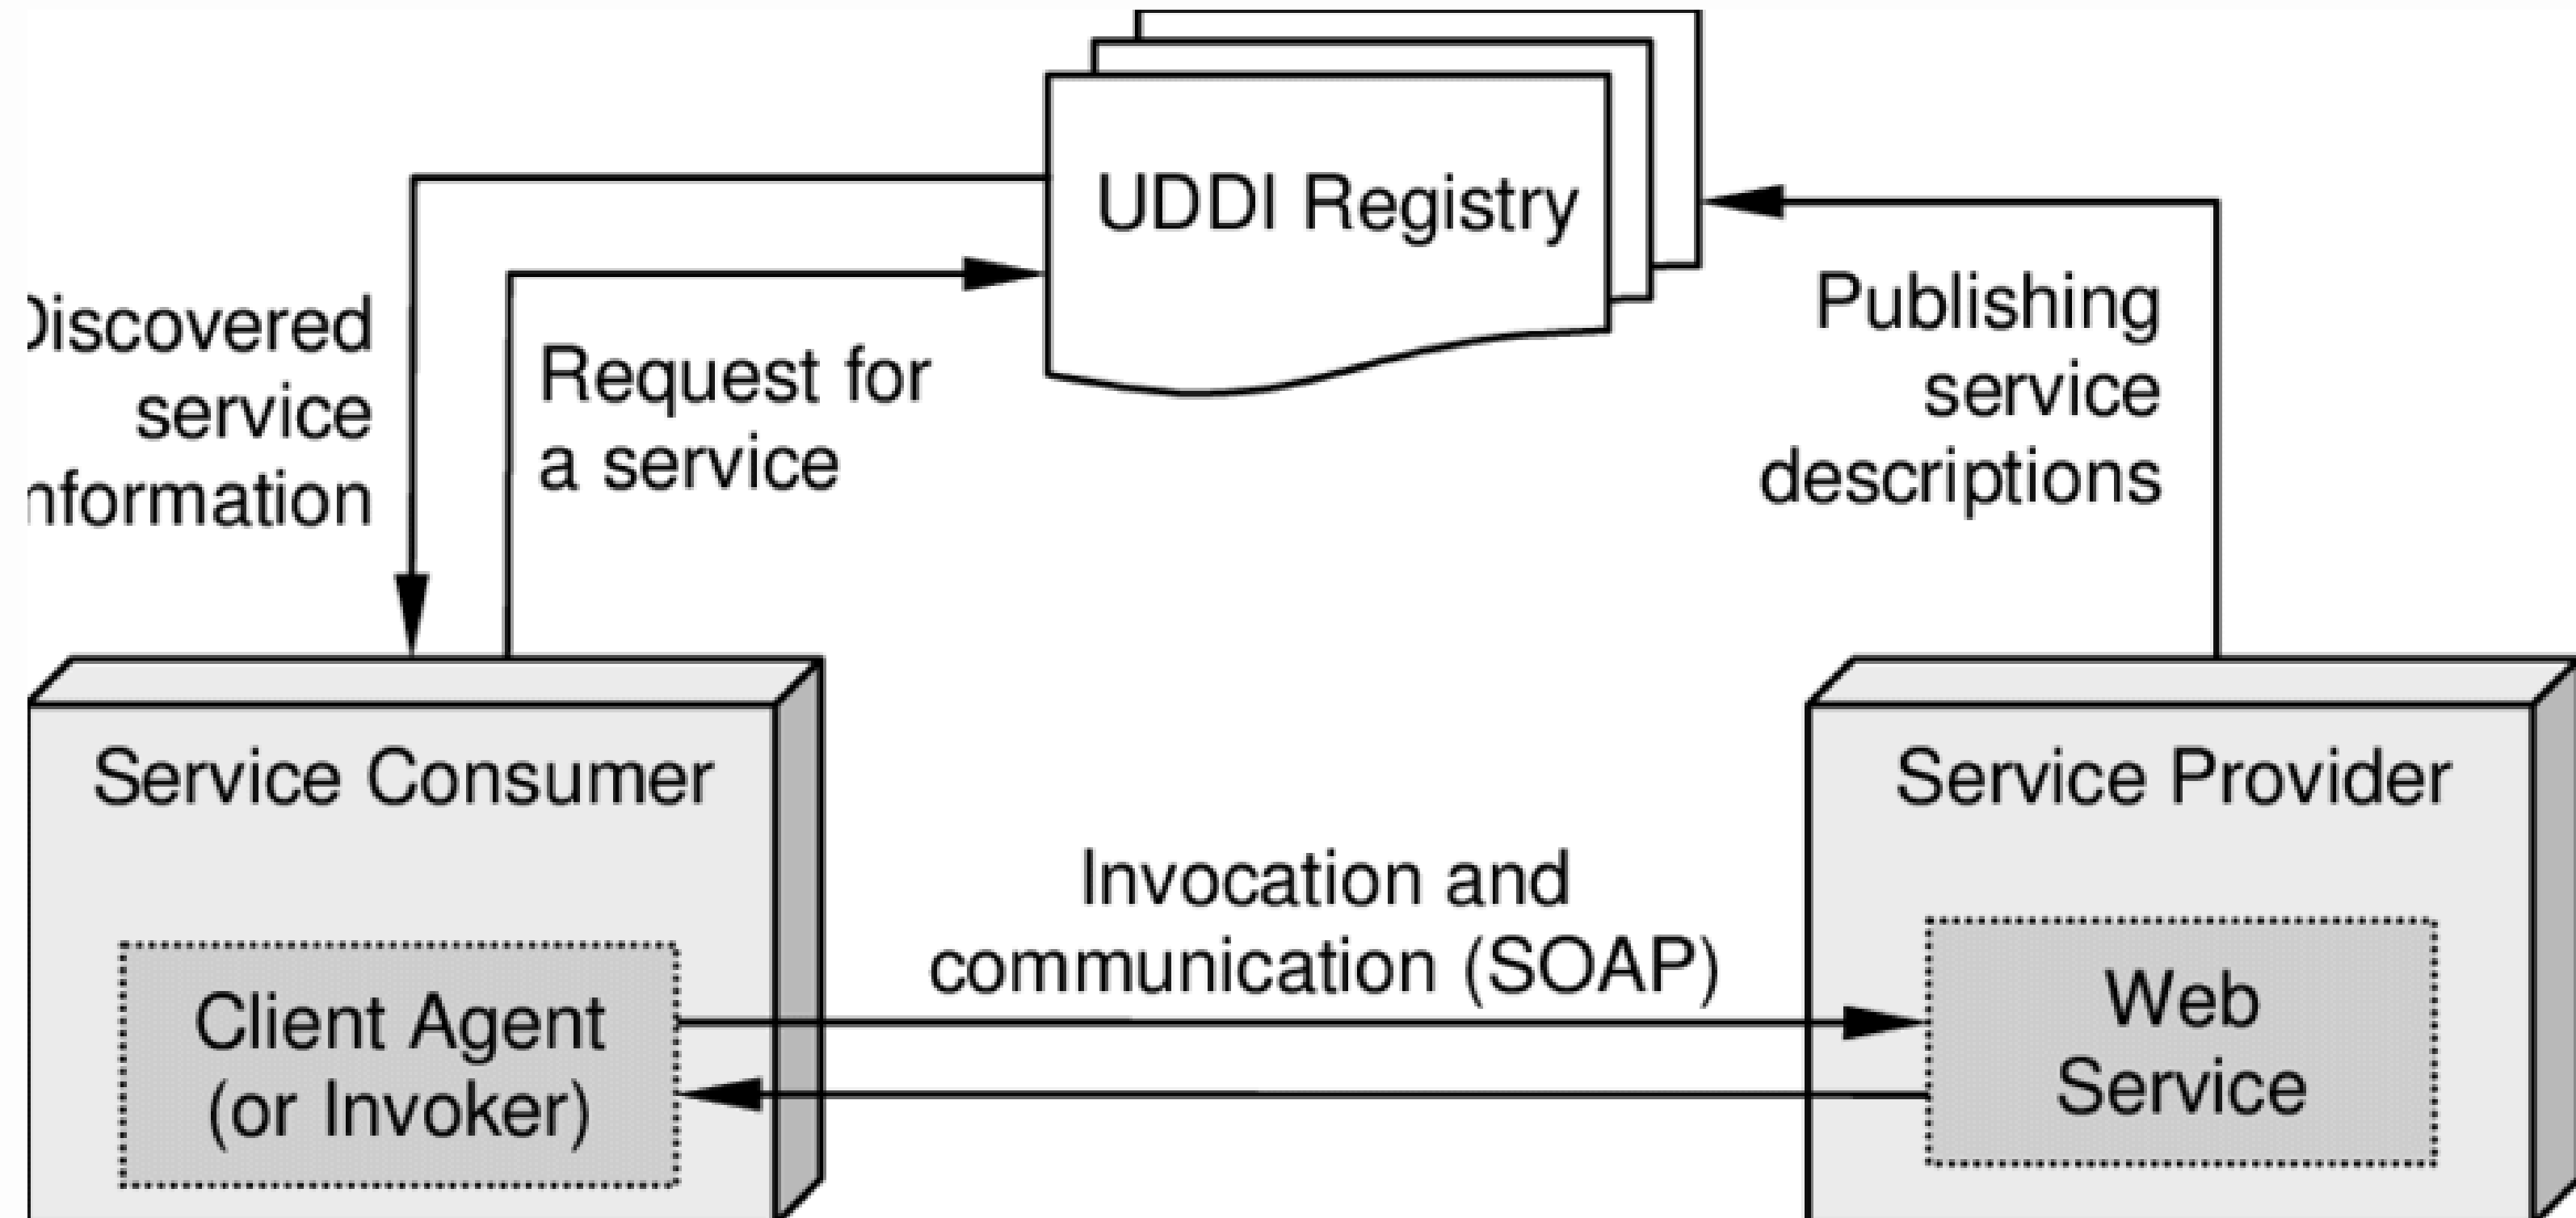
UDDI Registry

Discovered service nformation

Request for a service

Publishing service descriptions

Service Consumer

Service Provider

Invocation and communication (SOAP)

Client Agent (or Invoker)

Web Service